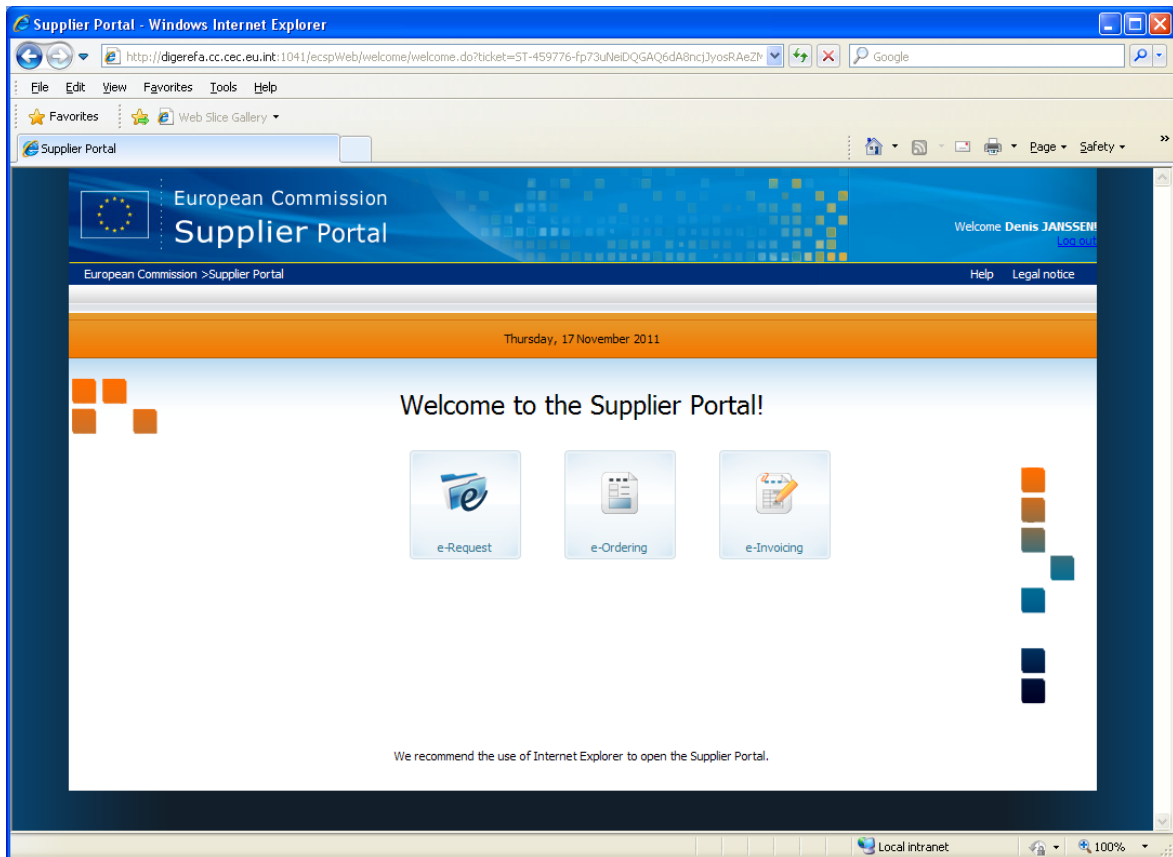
Supplier Portal - Windows Internet Explorer

http://digerefa.cc.cec.eu.int:1041/ecspWeb/welcome/welcome.do?ticket=ST-459776-fp73uNeiDQGAQ6dA8ncjJyosRAeZM

Google

File Edit View Favorites Tools Help

Favorites Web Slice Gallery

Supplier Portal

Page Safety

European Commission
Supplier Portal

Welcome Denis JANSSEN
Log out

European Commission >Supplier Portal

Help Legal notice

Thursday, 17 November 2011

Welcome to the Supplier Portal!

e-Request

e-Ordering

e-Invoicing

We recommend the use of Internet Explorer to open the Supplier Portal.

Local intranet

100%